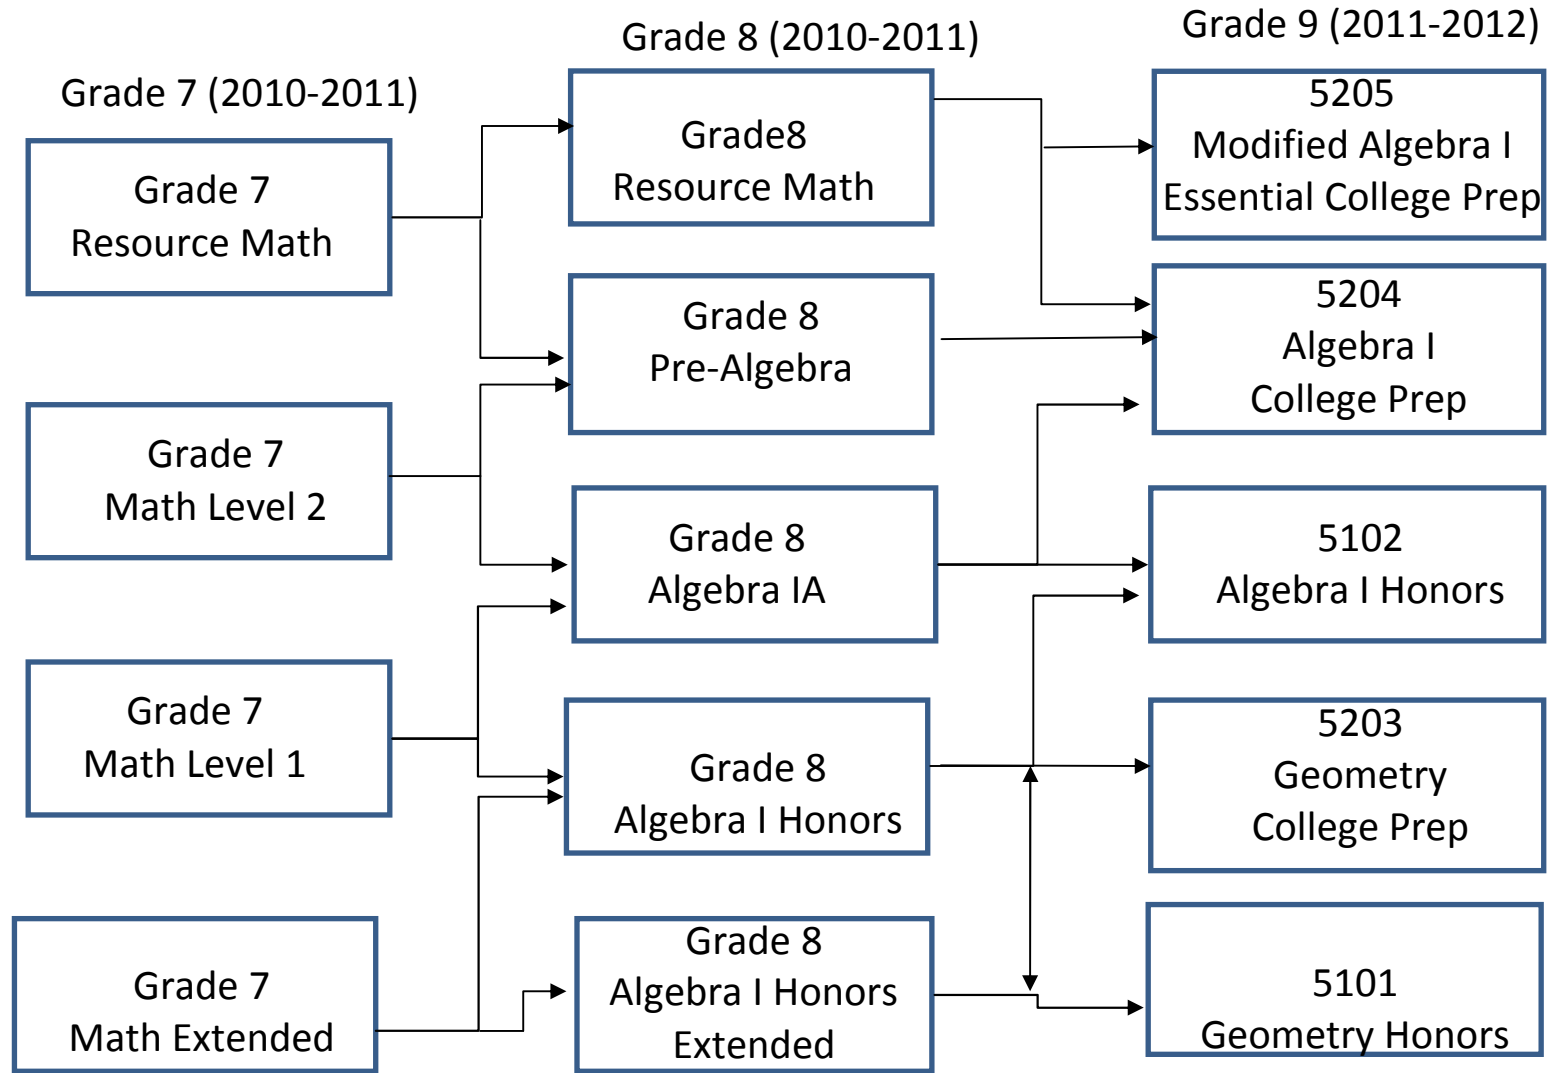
Grade 7 (2010-2011)

Grade 7
Resource Math

Grade 7
Math Level 2

Grade 7
Math Level 1

Grade 7
Math Extended

Grade 8 (2010-2011)

Grade8
Resource Math

Grade 8
Pre-Algebra

Grade 8
Algebra IA

Grade 8
Algebra I Honors

Grade 8
Algebra I Honors
Extended

Grade 9 (2011-2012)

5205
Modified Algebra I
Essential College Prep

5204
Algebra I
College Prep

5102
Algebra I Honors

5203
Geometry
College Prep

5101
Geometry Honors